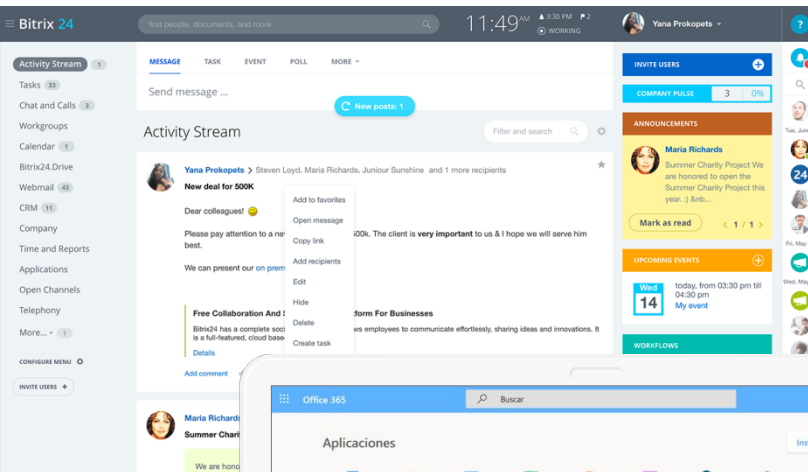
Bitrix 24

find people, documents, and more

11:49 AM 3:30 PM 2 WORKING

Yana Prokopets

Activity Stream 1
Tasks 33
Chat and Calls 3
Workgroups
Calendar 1
Bitrix24.Drive
Webmail 43
CRM 11
Company
Time and Reports
Applications
Open Channels
Telephony
More... 1

CONFIGURE MENU

INVITE USERS +

MESSAGE TASK EVENT POLL MORE

Send message ...

New posts: 1

Activity Stream

Filter and search

Yana Prokopets > Steven Loyd, Maria Richards, Juniour Sunshine and 1 more recipients

New deal for 500K

Dear colleagues!

Please pay attention to a ne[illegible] 500k. The client is very important to us & I hope we will serve him best.

We can present our on prem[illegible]

Free Collaboration And S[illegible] tform For Businesses

Bitrix24 has a complete soci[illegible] ws employee to communicate effortlessly, sharing ideas and innovations. It is a full-featured, cloud base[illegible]

Details

Add comment

Add to favorites
Open message
Copy link
Add recipients
Edit
Hide
Delete
Create task

Maria Richards

Summer Chari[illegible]

We are hono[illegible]

INVITE USERS

COMPANY PULSE 3 0%

ANNOUNCEMENTS

Maria Richards

Summer Charity Project We are honored to open the Summer Charity Project this year. :) &nb...

Mark as read < 1 / 1 >

UPCOMING EVENTS

Wed 14

today, from 03:30 pm till 04:30 pm

My event

WORKFLOWS

Tue, Jun

Fri, May

Wed, May

Office 365

Buscar

Aplicaciones

Ins